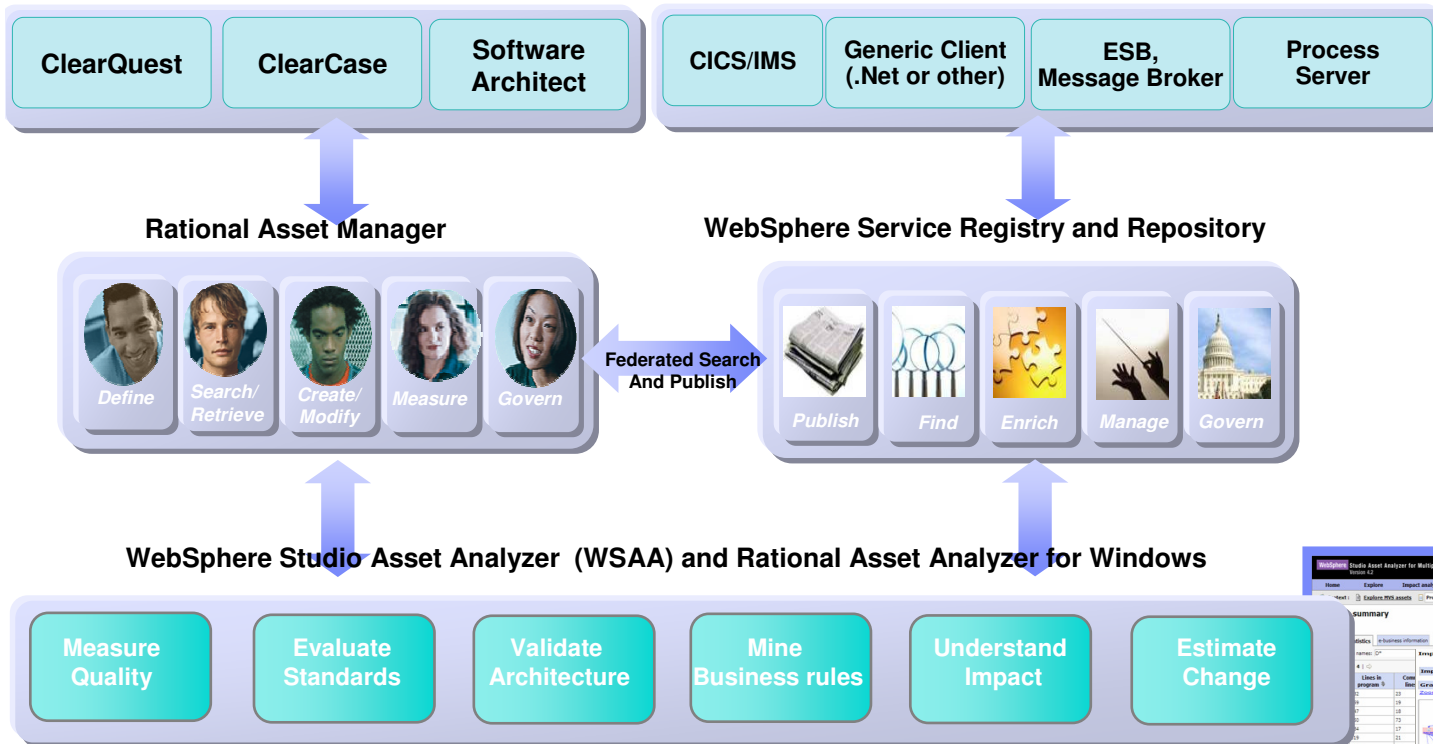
ClearQuest

ClearCase

Software Architect

CICS/IMS

Generic Client (.Net or other)

ESB, Message Broker

Process Server

Rational Asset Manager

WebSphere Service Registry and Repository

Define

Search/ Retrieve

Create/ Modify

Measure

Govern

Federated Search And Publish

Publish

Find

Enrich

Manage

Govern

WebSphere Studio Asset Analyzer (WSAA) and Rational Asset Analyzer for Windows

Measure Quality

Evaluate Standards

Validate Architecture

Mine Business rules

Understand Impact

Estimate Change

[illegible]